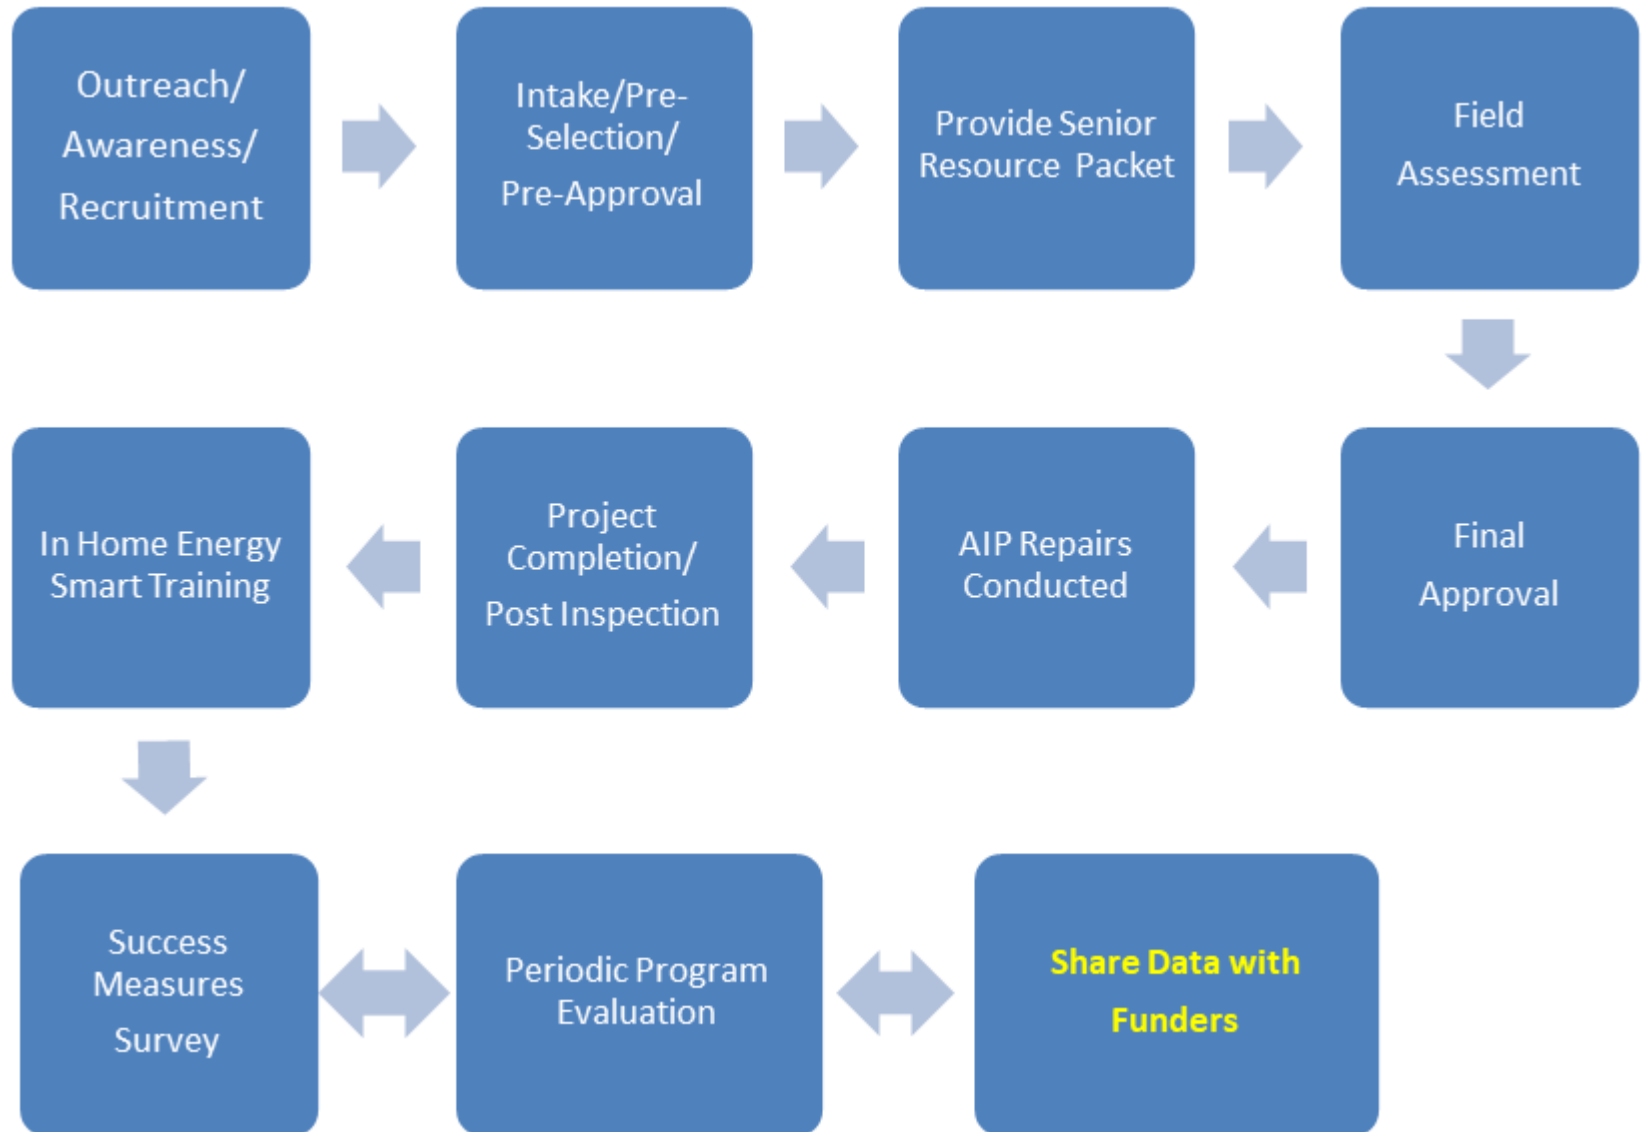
Outreach/ Awareness/ Recruitment

Intake/Pre-Selection/ Pre-Approval

Provide Senior Resource Packet

Field Assessment

Final Approval

AIP Repairs Conducted

Project Completion/ Post Inspection

In Home Energy Smart Training

Success Measures Survey

Periodic Program Evaluation

Share Data with Funders